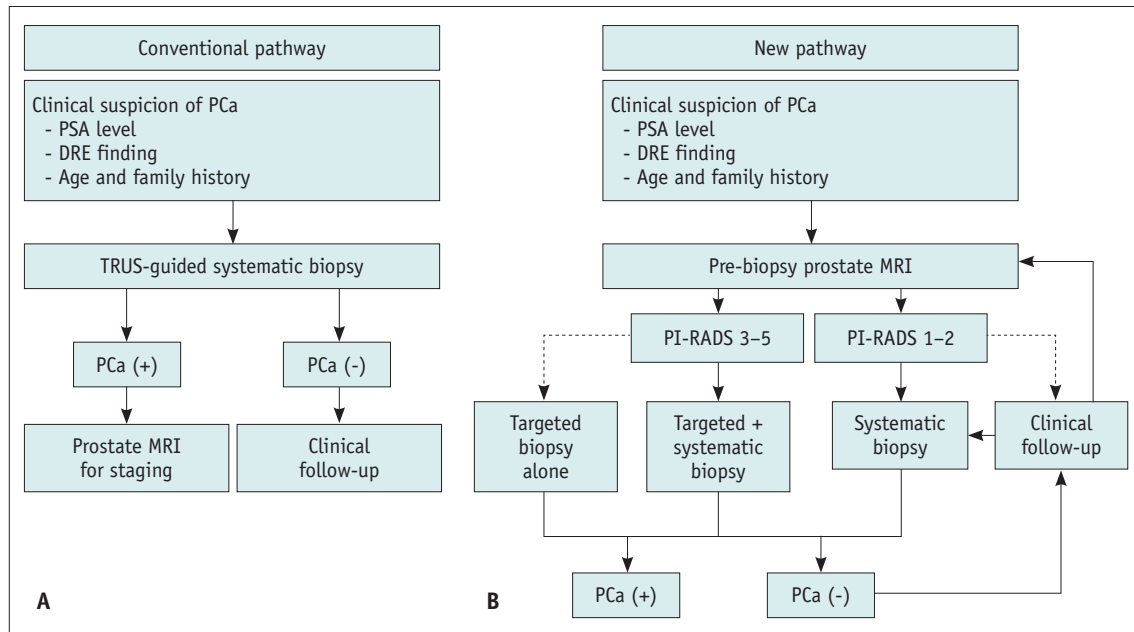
Conventional pathway

Clinical suspicion of PCa
- PSA level
- DRE finding
- Age and family history

TRUS-guided systematic biopsy

PCa (+)

PCa (-)

Prostate MRI for staging

Clinical follow-up

A

New pathway

Clinical suspicion of PCa
- PSA level
- DRE finding
- Age and family history

Pre-biopsy prostate MRI

PI-RADS 3–5

PI-RADS 1–2

Targeted biopsy alone

Targeted + systematic biopsy

Systematic biopsy

Clinical follow-up

PCa (+)

PCa (-)

B